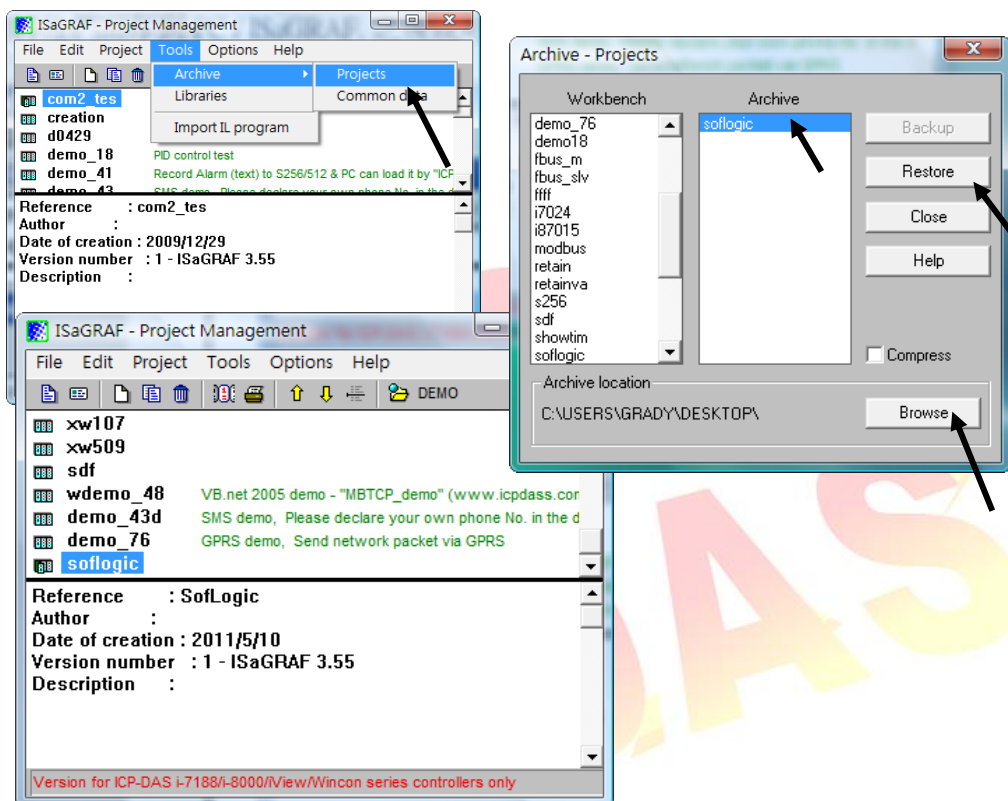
ISaGRAF - Project Management

File Edit Project Tools Options Help

Archive
Libraries
Import IL program

Projects
Common data

com2_tes
creation
d0429
demo_18 PID control test
demo_41 Record Alarm (text) to S256/512 & PC can load it by "ICP
demo_43 SMS demo, Please declare your own phone No. in the d

Reference : com2_tes
Author :
Date of creation : 2009/12/29
Version number : 1 - ISaGRAF 3.55
Description :

ISaGRAF - Project Management

File Edit Project Tools Options Help

DEMO

xw107
xw509
sdf
wdemo_48 VB.net 2005 demo - "MBTCP_demo" (www.icpdass.cor
demo_43d SMS demo, Please declare your own phone No. in the d
demo_76 GPRS demo, Send network packet via GPRS
soflogic

Reference : SofLogic
Author :
Date of creation : 2011/5/10
Version number : 1 - ISaGRAF 3.55
Description :

Version for ICP-DAS i-7188/i-8000/iView/Wincon series controllers only

Archive - Projects

Workbench
demo_76
demo18
fbus_m
fbus_slv
ffff
i7024
i87015
modbus
retain
retainva
s256
sdf
showtim
soflogic

Archive
soflogic

Backup
Restore
Close
Help

Compress

Archive location
C:\USERS\GRADY\DESKTOP\

Browse